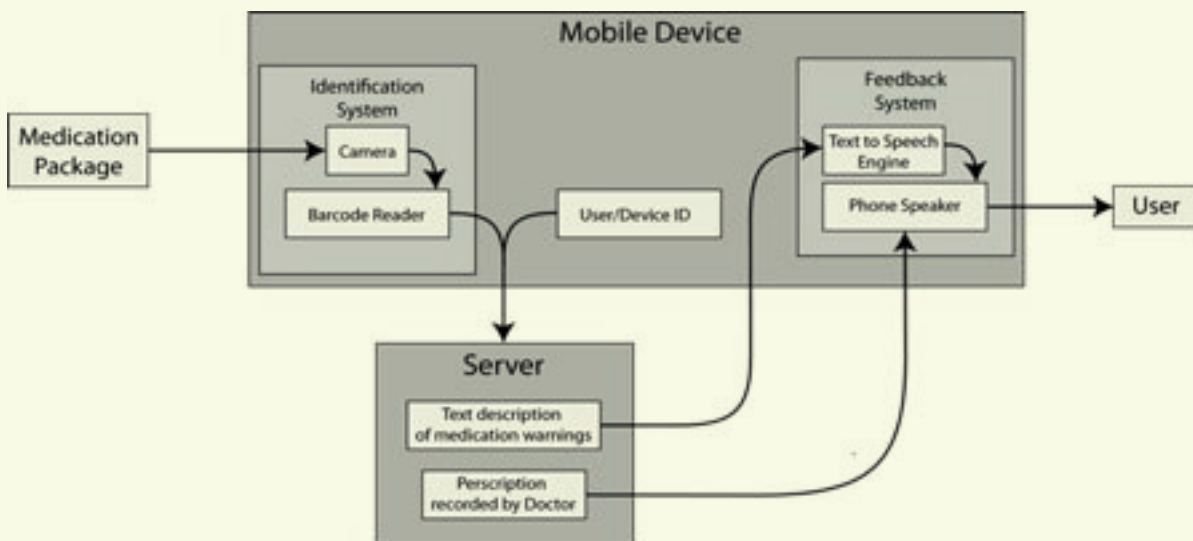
Mobile Device

Medication Package

Identification System

Camera

Barcode Reader

User/Device ID

Feedback System

Text to Speech Engine

Phone Speaker

User

Server

Text description of medication warnings

Perscription recorded by Doctor